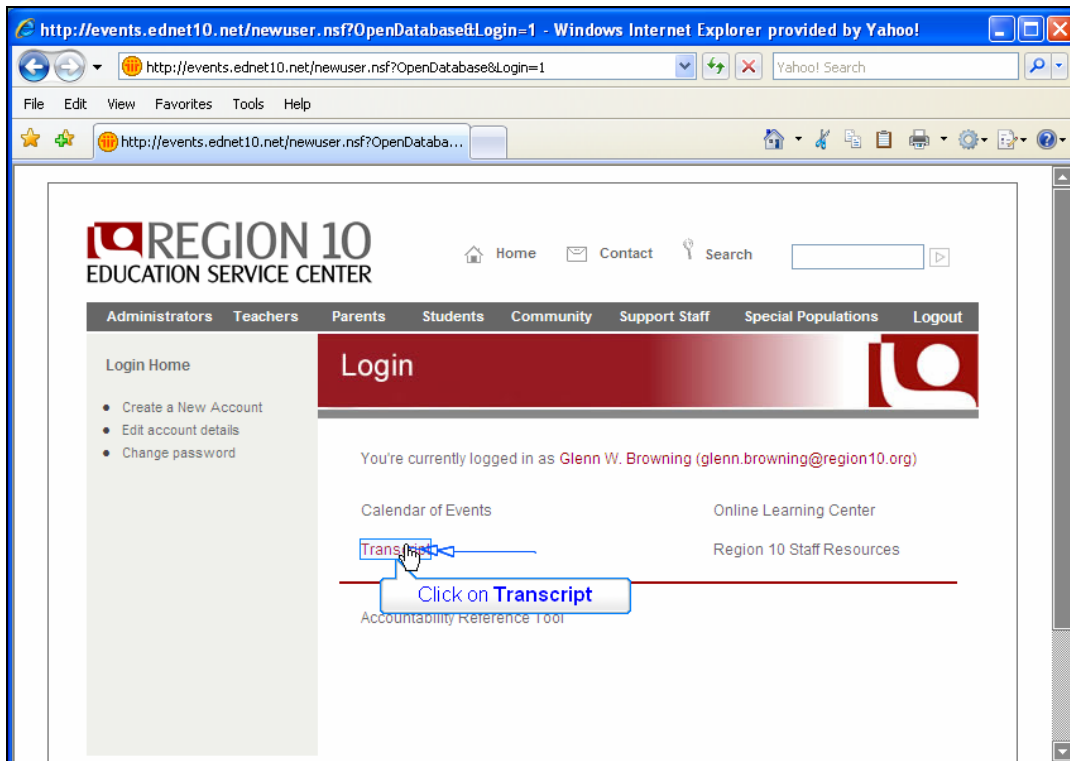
http://events.ednet10.net/newuser.nsf?OpenDatabase&Login=1 - Windows Internet Explorer provided by Yahoo!

http://events.ednet10.net/newuser.nsf?OpenDatabase&Login=1

Yahoo! Search

File Edit View Favorites Tools Help

http://events.ednet10.net/newuser.nsf?OpenDataba...

REGION 10
EDUCATION SERVICE CENTER

Home Contact Search

Administrators Teachers Parents Students Community Support Staff Special Populations Logout

Login Home

- Create a New Account
- Edit account details
- Change password

Login

You're currently logged in as Glenn W. Browning (glenn.browning@region10.org)

Calendar of Events

Online Learning Center

Transcript

Region 10 Staff Resources

Click on Transcript

Accountability Reference Tool